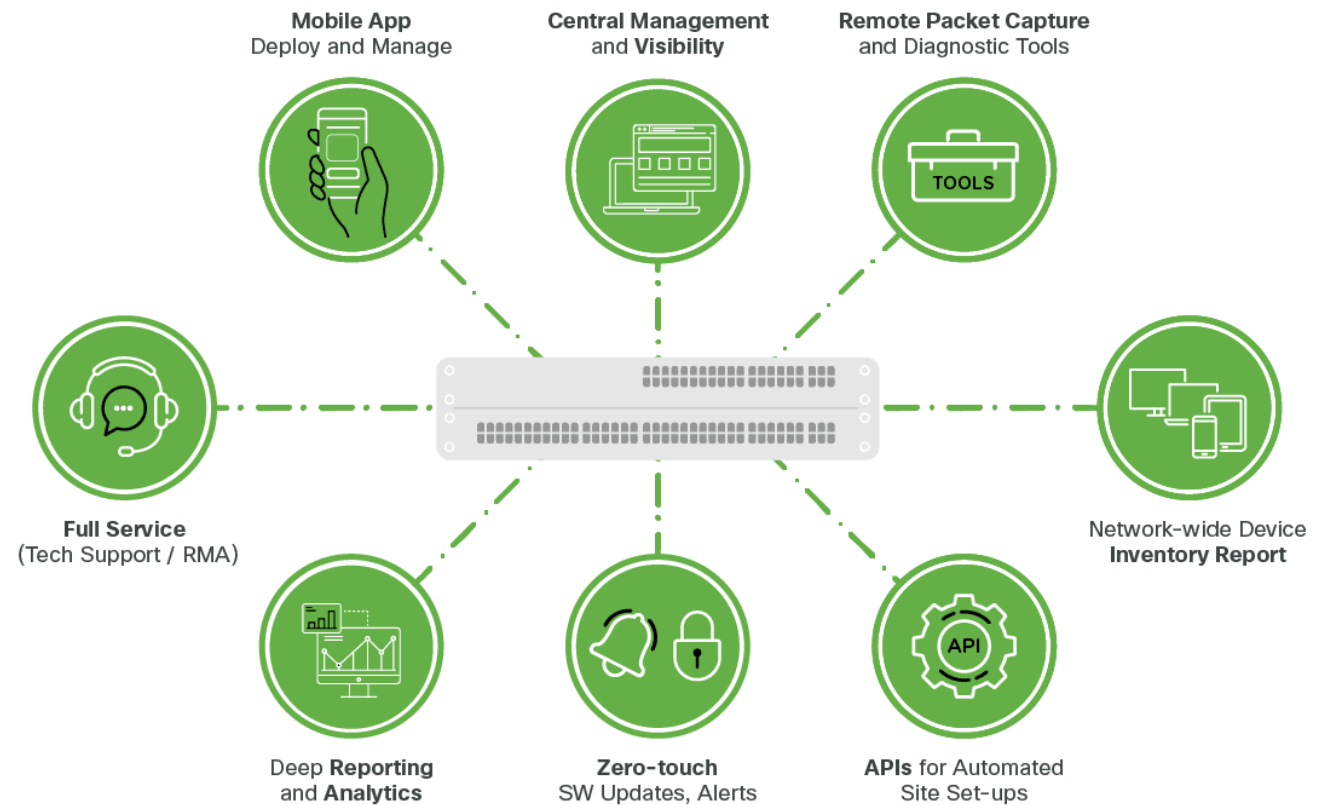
Mobile App
Deploy and Manage

Central Management
and Visibility

Remote Packet Capture
and Diagnostic Tools

TOOLS

Full Service
(Tech Support / RMA)

Network-wide Device
Inventory Report

Deep Reporting
and Analytics

Zero-touch
SW Updates, Alerts

API

APIs for Automated
Site Set-ups